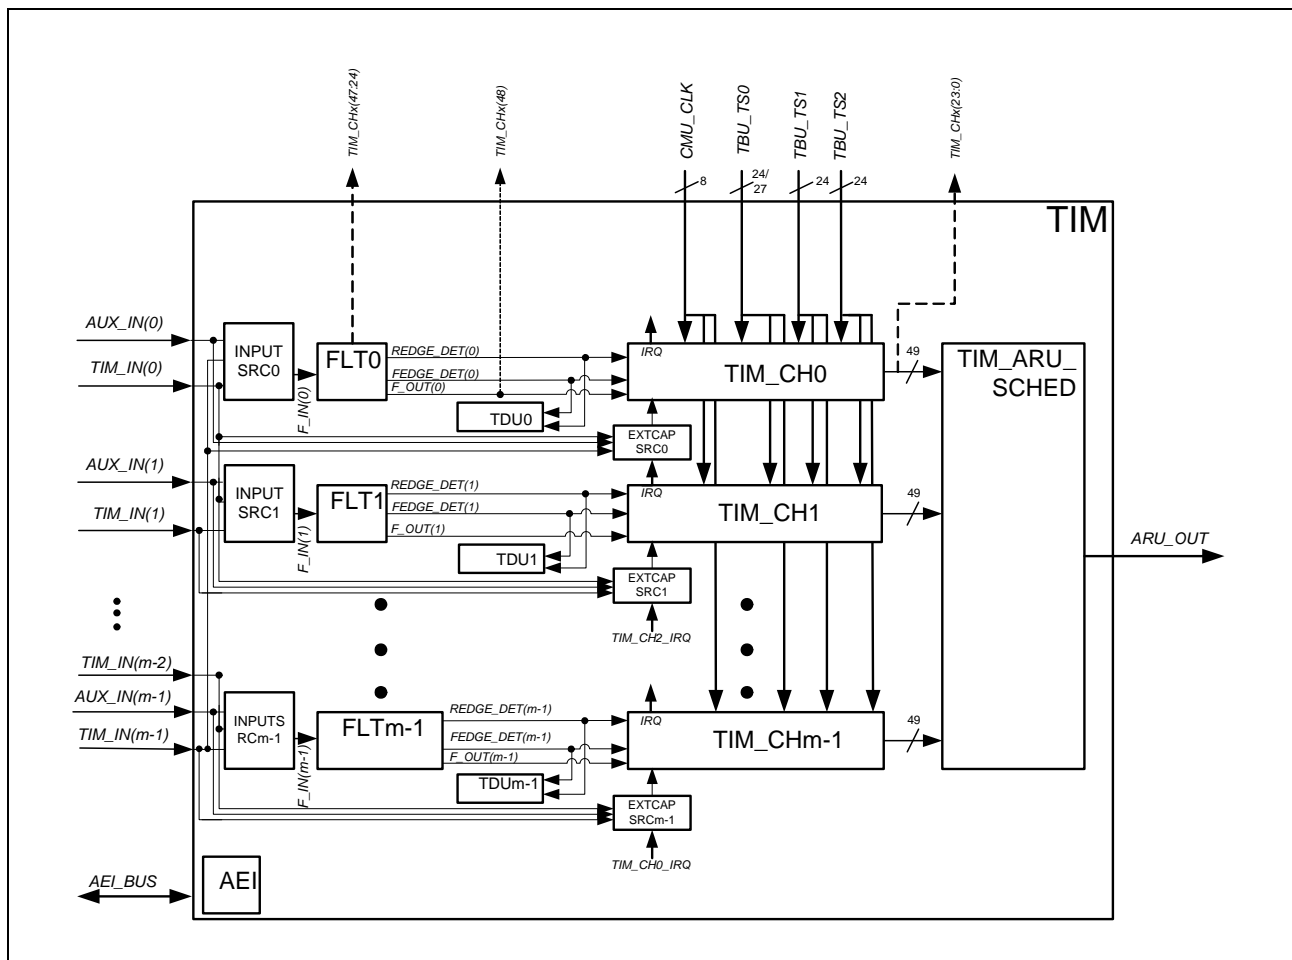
TIM_CHx(47:24)
TIM_CHx(48)
CMU_CLK
TBU_TS0
TBU_TS1
TBU_TS2
TIM_CHx(23:0)
8
24/
27
24
24
TIM
AUX_IN(0)
TIM_IN(0)
INPUT
SRC0
FLT0
REDGE_DET(0)
FEDGE_DET(0)
F_OUT(0)
F_IN(0)
IRQ
TIM_CH0
49
TIM_ARU_
SCHED
TDU0
EXTCAP
SRC0
AUX_IN(1)
TIM_IN(1)
INPUT
SRC1
FLT1
REDGE_DET(1)
FEDGE_DET(1)
F_OUT(1)
F_IN(1)
IRQ
TIM_CH1
49
ARU_OUT
TDU1
EXTCAP
SRC1
TIM_CH2_IRQ
TIM_IN(m-2)
AUX_IN(m-1)
TIM_IN(m-1)
INPUTS
RCm-1
FLTm-1
REDGE_DET(m-1)
FEDGE_DET(m-1)
F_OUT(m-1)
F_IN(m-1)
IRQ
TIM_CHm-1
49
TDUm-1
EXTCAP
SRCm-1
TIM_CH0_IRQ
AEI_BUS
AEI